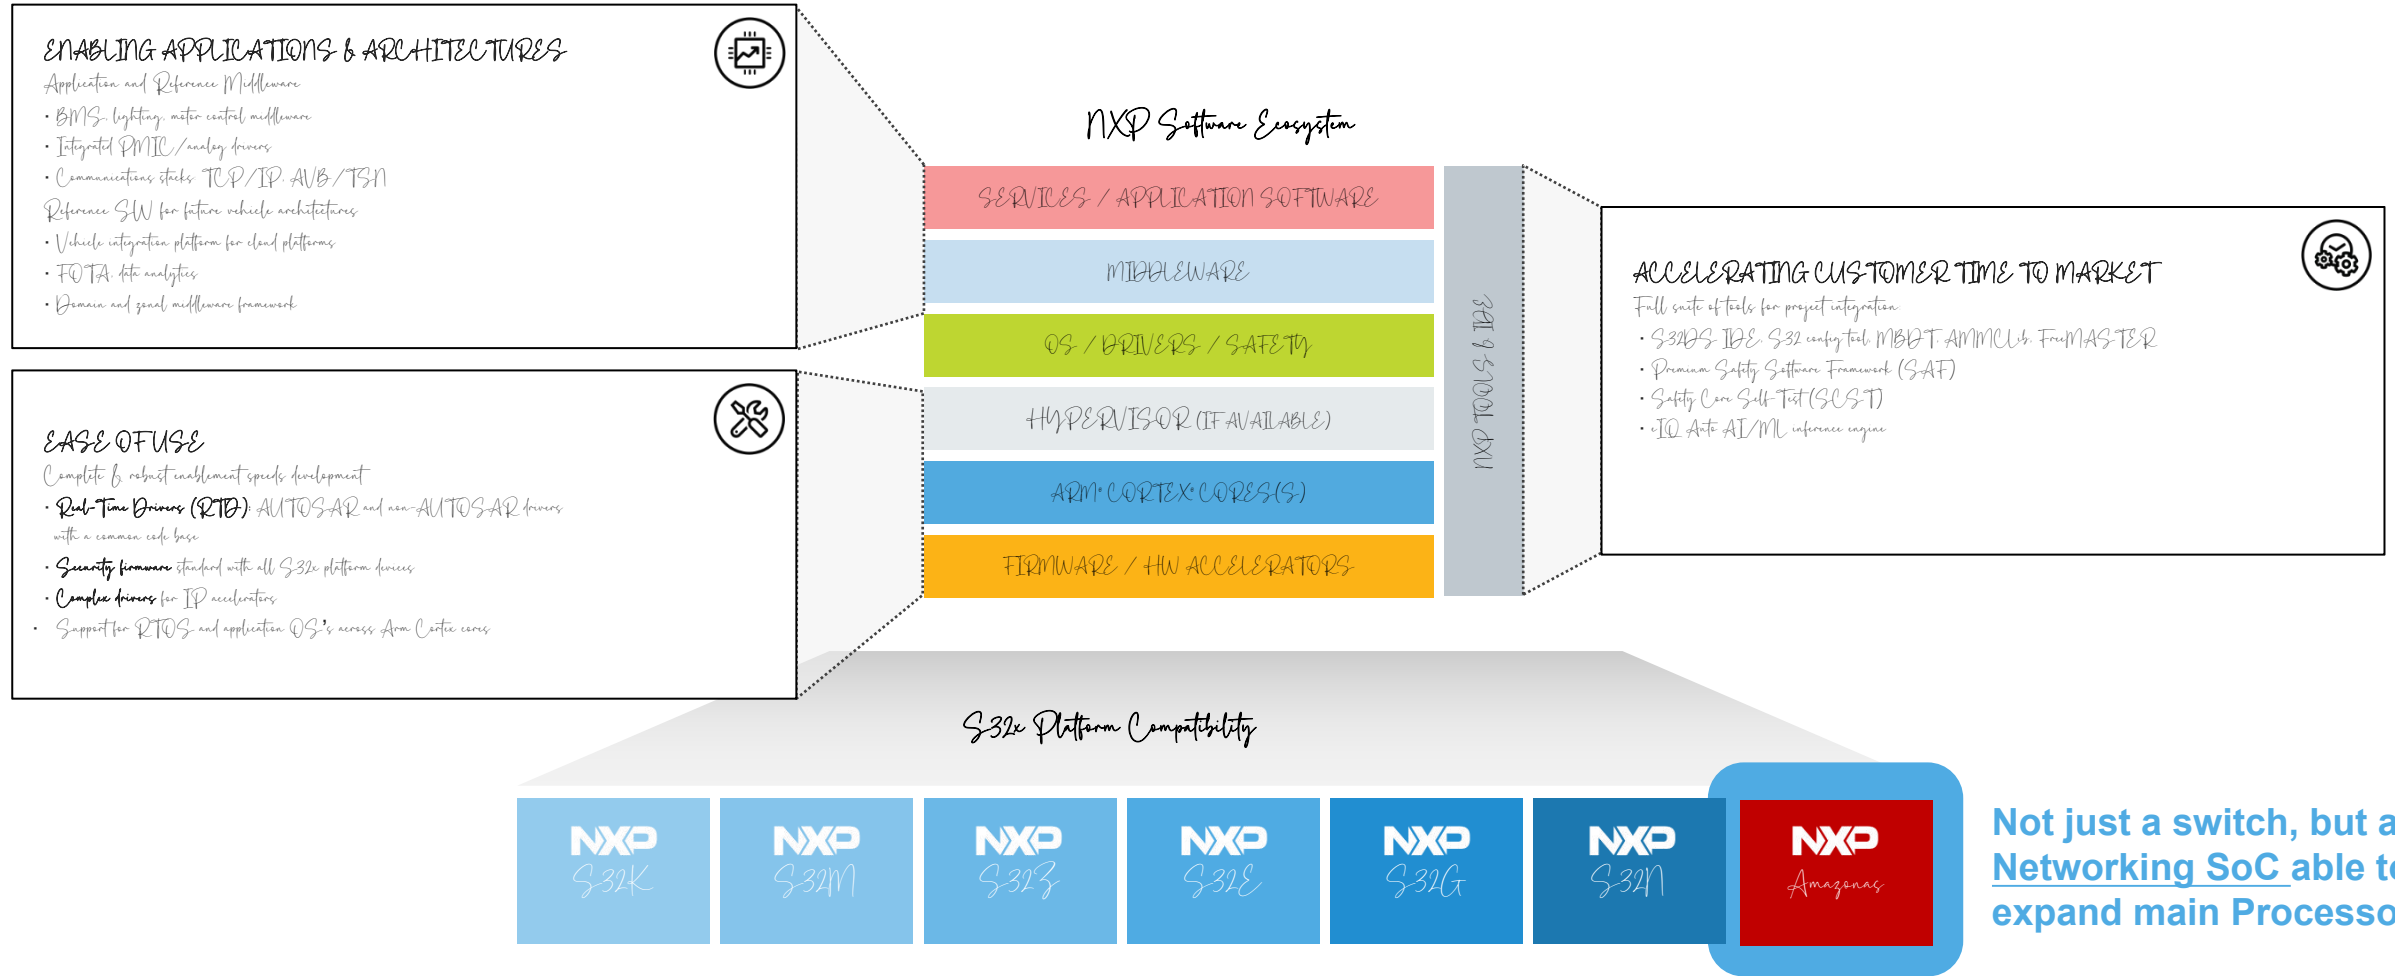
ENABLING APPLICATIONS & ARCHITECTURES
Application and Reference Middleware
• BMS, lighting, motor control middleware
• Integrated PMIC / analog drivers
• Communications stacks TCP/IP, AVB/TSN
Reference SW for future vehicle architectures
• Vehicle integration platform for cloud platforms
• FOTA, data analytics
• Domain and zonal middleware framework

EASE OF USE
Complete & robust enablement speeds development
• Real-Time Drivers (RTD): AUTOSAR and non-AUTOSAR drivers with a common code base
• Security firmware standard with all S32x platform devices
• Complex drivers for IP accelerators
• Support for RTOS and application OS's across Arm Cortex cores

NXP Software Ecosystem

SERVICES / APPLICATION SOFTWARE
MIDDLEWARE
OS / DRIVERS / SAFETY
HYPERVISOR (IF AVAILABLE)
ARM® CORTEX® CORES(S)
FIRMWARE / HW ACCELERATORS

NXP TOOLS & IDE

ACCELERATING CUSTOMER TIME TO MARKET
Full suite of tools for project integration
• S32DS IDE, S32 config tool, MBDT, AMMCLib, FreeMASTER
• Premium Safety Software Framework (SAF)
• Safety Core Self-Test (SCST)
• eIQ Auto AI/ML inference engine

S32x Platform Compatibility

NXP S32K
NXP S32M
NXP S32Z
NXP S32E
NXP S32G
NXP S32N
NXP Amazonas

Not just a switch, but a
Networking SoC able to
expand main Processo